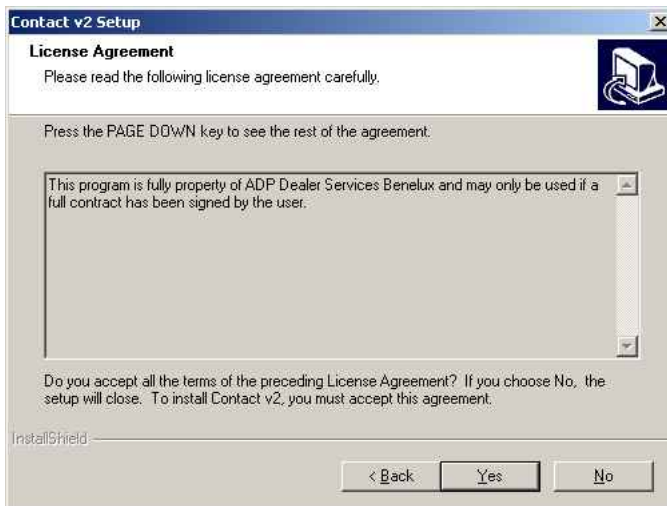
Contact v2 Setup

License Agreement

Please read the following license agreement carefully.

Press the PAGE DOWN key to see the rest of the agreement.

This program is fully property of ADP Dealer Services Benelux and may only be used if a full contract has been signed by the user.

Do you accept all the terms of the preceding License Agreement? If you choose No, the setup will close. To install Contact v2, you must accept this agreement.

InstallShield

< Back

Yes

No